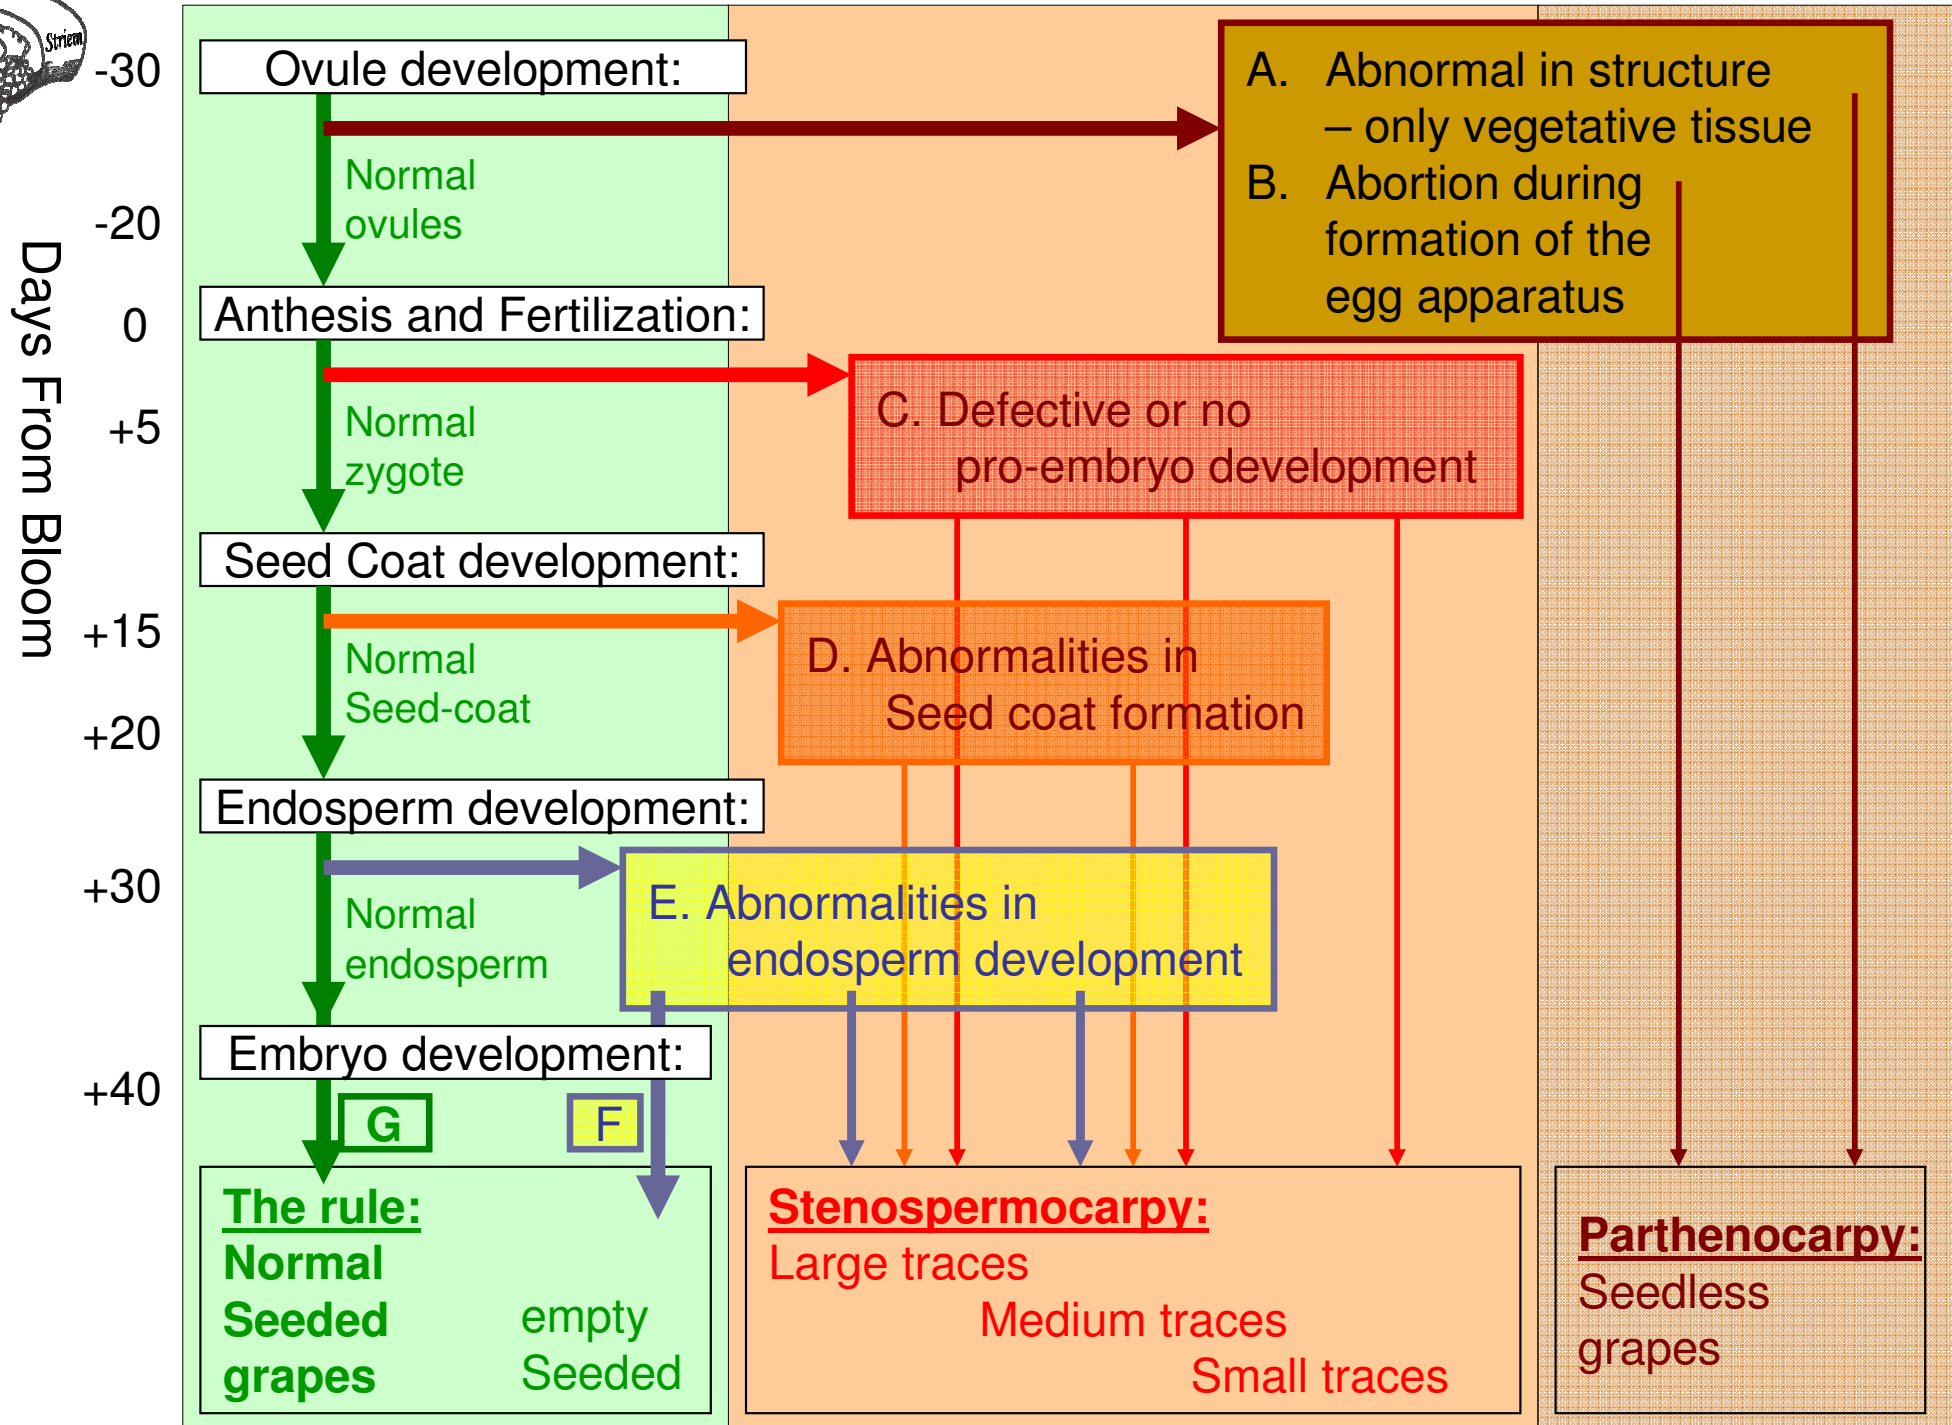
Striem

Days From Bloom

-30
-20
0
+5
+15
+20
+30
+40

Ovule development:

Normal ovules

Anthesis and Fertilization:

Normal zygote

Seed Coat development:

Normal Seed-coat

Endosperm development:

Normal endosperm

Embryo development:

G

F

A. Abnormal in structure – only vegetative tissue
B. Abortion during formation of the egg apparatus

C. Defective or no pro-embryo development

D. Abnormalities in Seed coat formation

E. Abnormalities in endosperm development

The rule:
Normal Seeded grapes

empty Seeded

Stenospermocarpy:
Large traces
Medium traces
Small traces

Parthenocarpy:
Seedless grapes